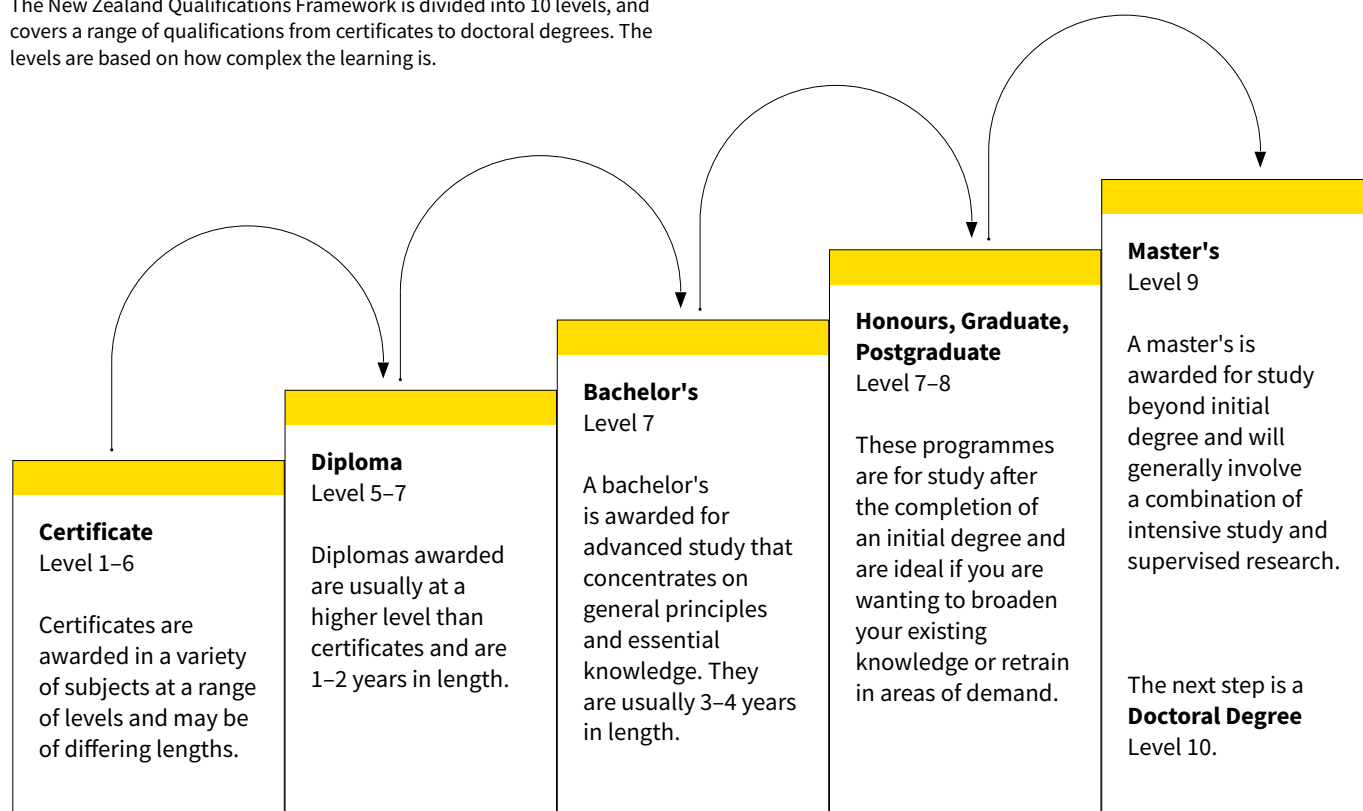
The New Zealand Qualifications Framework is divided into 10 levels, and covers a range of qualifications from certificates to doctoral degrees. The levels are based on how complex the learning is.

**Certificate**
Level 1–6

Certificates are awarded in a variety of subjects at a range of levels and may be of differing lengths.

**Diploma**
Level 5–7

Diplomas awarded are usually at a higher level than certificates and are 1–2 years in length.

**Bachelor's**
Level 7

A bachelor's is awarded for advanced study that concentrates on general principles and essential knowledge. They are usually 3–4 years in length.

**Honours, Graduate, Postgraduate**
Level 7–8

These programmes are for study after the completion of an initial degree and are ideal if you are wanting to broaden your existing knowledge or retrain in areas of demand.

**Master's**
Level 9

A master's is awarded for study beyond initial degree and will generally involve a combination of intensive study and supervised research.

The next step is a **Doctoral Degree** Level 10.